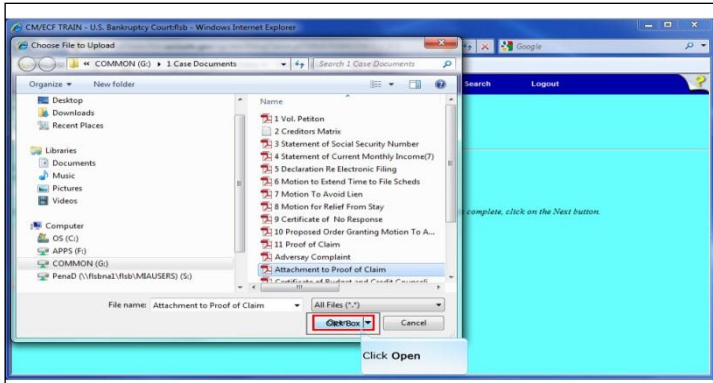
CM/ECF TRAIN - U.S. Bankruptcy Court:flsb - Windows Internet Explorer

Choose File to Upload

« COMMON (G:) ▸ 1 Case Documents

Search 1 Case Documents

Google

Organize ▾ New folder

Search Logout

Desktop
Downloads
Recent Places

Libraries
Documents
Music
Pictures
Videos

Computer
OS (C:)
APPS (F:)
COMMON (G:)
PenaD (\\flsbna1\flsb\MIAUSERS) (S:)

Name
1 Vol. Petiton
2 Creditors Matrix
3 Statement of Social Security Number
4 Statement of Current Monthly Income(7)
5 Declaration Re Electronic Filing
6 Motion to Extend Time to File Scheds
7 Motion To Avoid Lien
8 Motion for Relief From Stay
9 Certificate of No Response
10 Proposed Order Granting Motion To A...
11 Proof of Claim
Adversay Complaint
Attachment to Proof of Claim
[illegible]

complete, click on the Next button.

File name: Attachment to Proof of Claim
All Files (*.*)

OpenBox
Cancel

Click Open